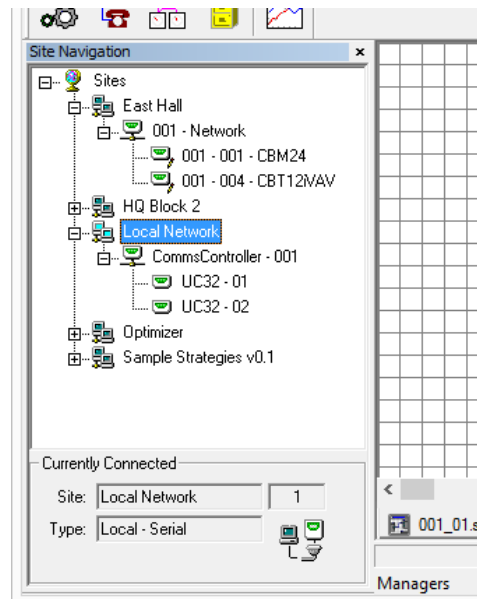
Site Navigation ×

Sites
East Hall
001 - Network
001 - 001 - CBM24
001 - 004 - CBT12iVAV
HQ Block 2
Local Network
CommsController - 001
UC32 - 01
UC32 - 02
Optimizer
Sample Strategies v0.1

Currently Connected
Site: Local Network 1
Type: Local - Serial

001_01.s
Managers